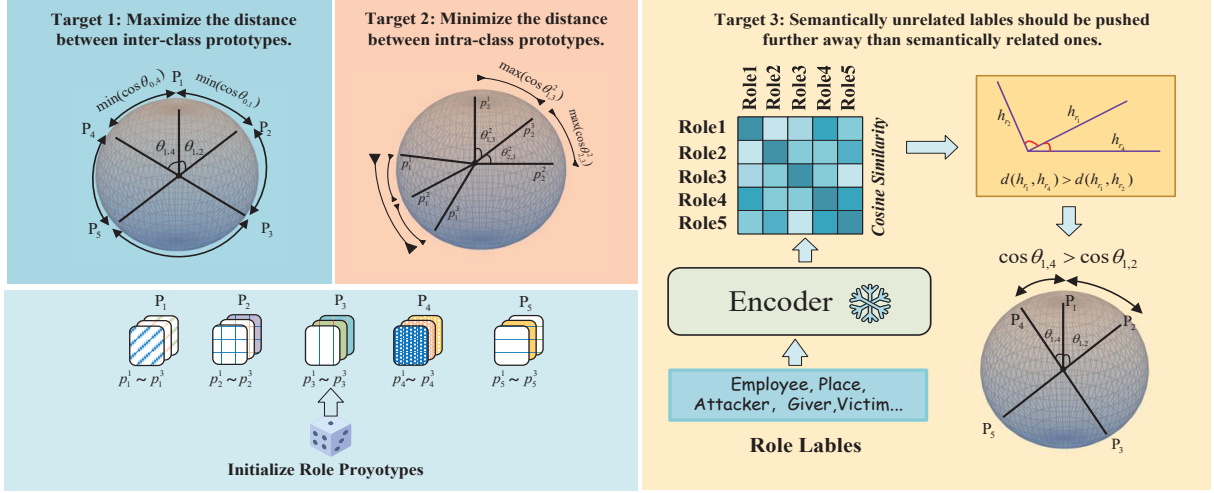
Target 1: Maximize the distance between inter-class prototypes.

$\min(\cos\theta_{1,4})$ $P_1$ $\min(\cos\theta_{1,2})$

$P_4$ $P_2$ $\theta_{1,4}$ $\theta_{1,2}$ $P_5$ $P_3$

Target 2: Minimize the distance between intra-class prototypes.

$\max(\cos\theta^2_{1,3})$ $\max(\cos\theta^2_{2,3})$

$p^1_2$ $\theta^2_{1,3}$ $\theta^2_{2,3}$ $p^3_2$ $p^2_2$ $p^1_1$ $p^2_1$ $p^3_1$

Target 3: Semantically unrelated lables should be pushed further away than semantically related ones.

Role1 Role2 Role3 Role4 Role5

Role1
Role2
Role3
Role4
Role5

Cosine Similarity

$h_{r_2}$ $h_{r_1}$ $h_{r_4}$

$d(h_{r_1}, h_{r_4}) > d(h_{r_1}, h_{r_2})$

$\cos\theta_{1,4} > \cos\theta_{1,2}$

$P_1$ $P_4$ $P_2$ $\theta_{1,4}$ $\theta_{1,2}$ $P_5$ $P_3$

Encoder

Employee, Place, Attacker, Giver,Victim...

Role Lables

$P_1$ $P_2$ $P_3$ $P_4$ $P_5$

$p^1_1 \sim p^3_1$ $p^1_2 \sim p^3_2$ $p^1_3 \sim p^3_3$ $p^1_4 \sim p^3_4$ $p^1_5 \sim p^3_5$

Initialize Role Proyotypes